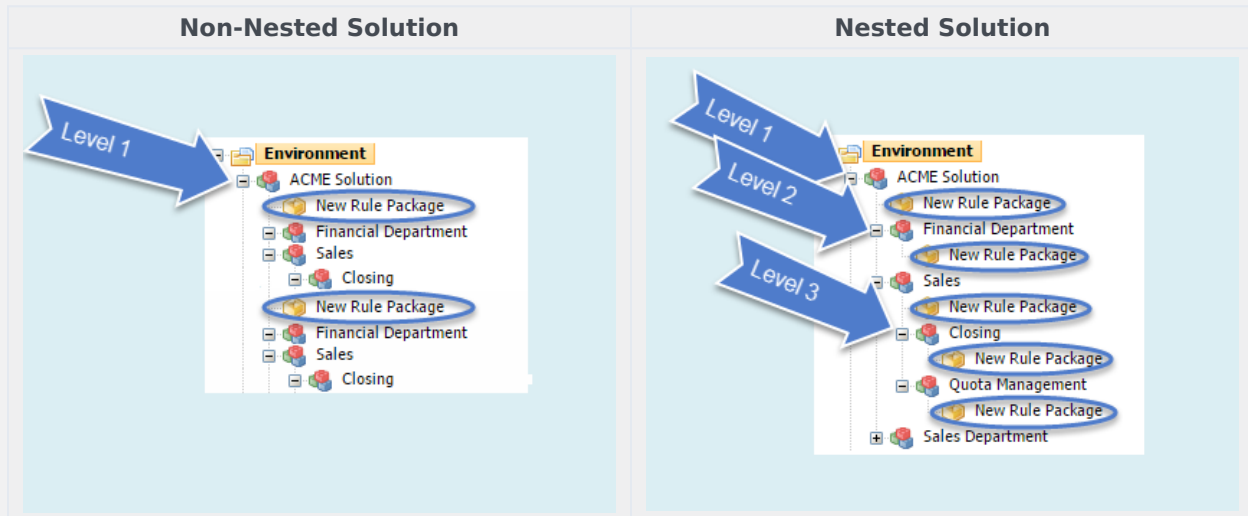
| Non-Nested Solution | Nested Solution |
|---|---|
| Level 1 Environment ACME Solution New Rule Package Financial Department Sales Closing New Rule Package Financial Department Sales Closing | Level 1 Level 2 Level 3 Environment ACME Solution New Rule Package Financial Department New Rule Package Sales New Rule Package Closing New Rule Package Quota Management New Rule Package Sales Department |